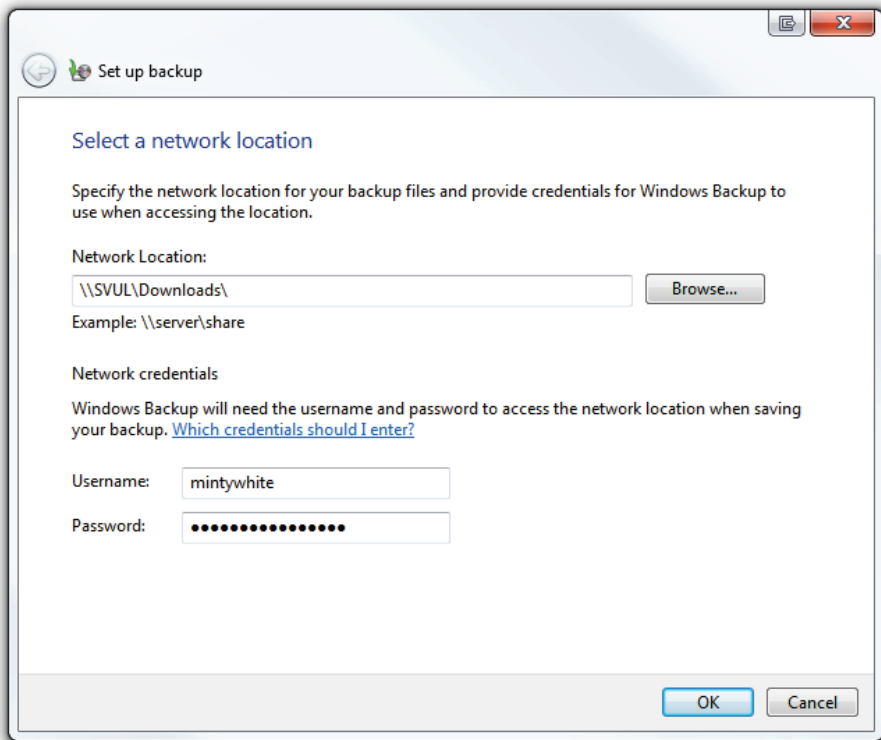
Set up backup

Select a network location

Specify the network location for your backup files and provide credentials for Windows Backup to use when accessing the location.

Network Location:

\\SVUL\Downloads\

Browse...

Example: \\server\share

Network credentials

Windows Backup will need the username and password to access the network location when saving your backup. Which credentials should I enter?

Username: mintywhite

Password: ●●●●●●●●●●●●●●●●

OK

Cancel